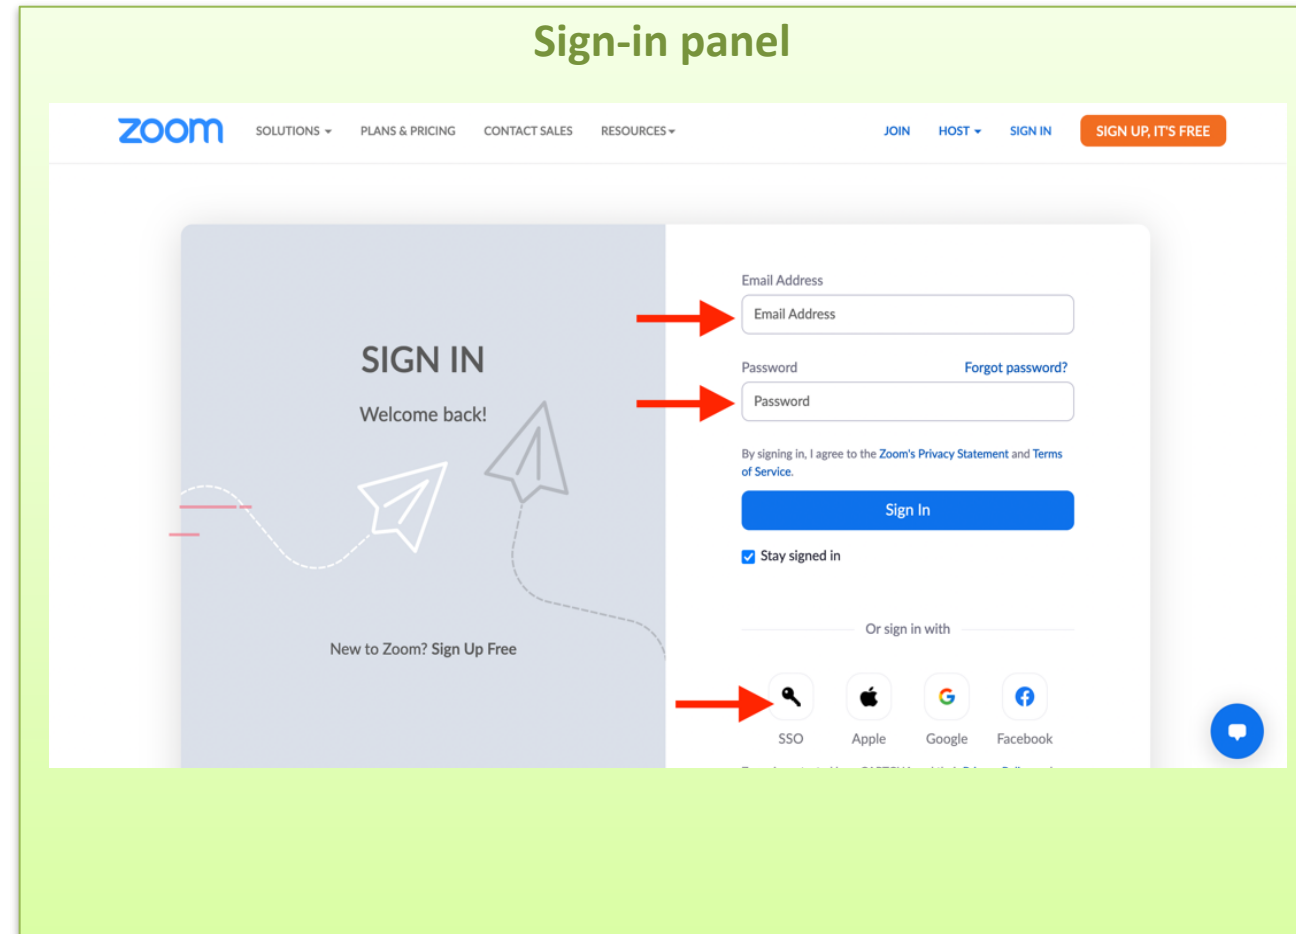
Sign-in panel

zoom SOLUTIONS PLANS & PRICING CONTACT SALES RESOURCES JOIN HOST SIGN IN SIGN UP, IT'S FREE

SIGN IN

Welcome back!

New to Zoom? Sign Up Free

Email Address

Email Address

Password Forgot password?

Password

By signing in, I agree to the Zoom's Privacy Statement and Terms of Service.

Sign In

Stay signed in

Or sign in with

SSO Apple Google Facebook

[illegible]